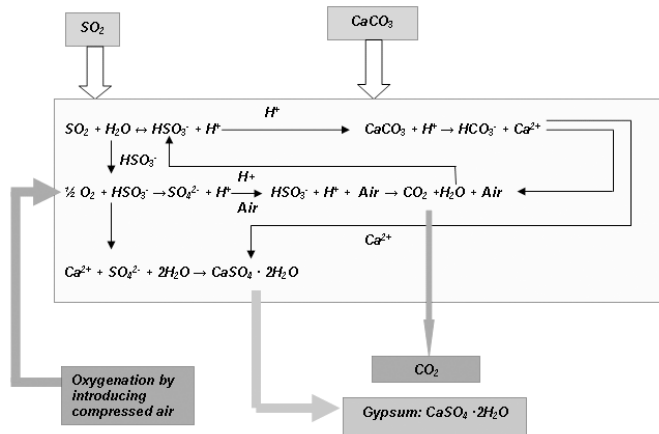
$SO_2$

$CaCO_3$

$SO_2 + H_2O \leftrightarrow HSO_3^- + H^+$

$H^+$

$CaCO_3 + H^+ \rightarrow HCO_3^- + Ca^{2+}$

$HSO_3^-$

$\frac{1}{2} O_2 + HSO_3^- \rightarrow SO_4^{2-} + H^+$

H+

Air

$HSO_3^- + H^+ + Air \rightarrow CO_2 + H_2O + Air$

$Ca^{2+}$

$Ca^{2+} + SO_4^{2-} + 2H_2O \rightarrow CaSO_4 \cdot 2H_2O$

$CO_2$

Oxygenation by introducing compressed air

Gypsum: $CaSO_4 \cdot 2H_2O$